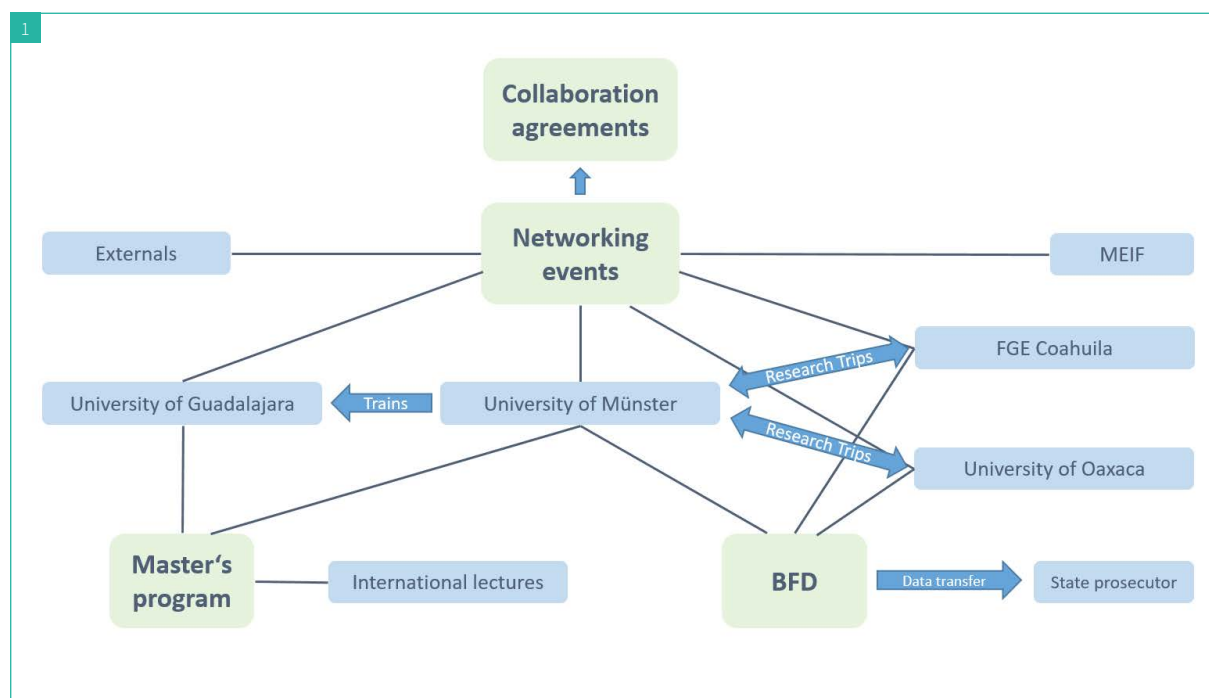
1

Collaboration agreements

Externals

Networking events

MEIF

FGE Coahuila

Research Trips

University of Guadalajara

Trains

University of Münster

Research Trips

University of Oaxaca

Master‘s program

International lectures

BFD

Data transfer

State prosecutor